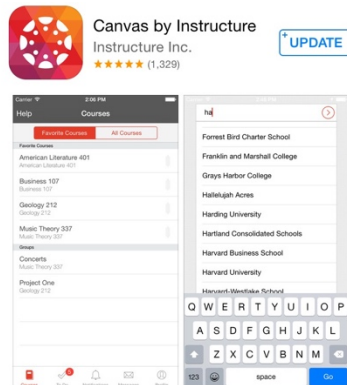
Canvas by Instructure
Instructure Inc.
★★★★★ (1,329)
UPDATE

Carrier
2:06 PM
Help
Courses
Favorite Courses
All Courses
Favorite Courses
American Literature 401
American Literature 401
Business 107
Business 107
Geology 212
Geology 212
Music Theory 337
Music Theory 337
Groups
Concerts
Music Theory 337
Project One
Geology 212

ha
Forrest Bird Charter School
Franklin and Marshall College
Grays Harbor College
Hallelujah Acres
Harding University
Hartland Consolidated Schools
Harvard Business School
Harvard University
Harvard-Westlake School

Q W E R T Y U I O P
A S D F G H J K L
Z X C V B N M
123
space
Go